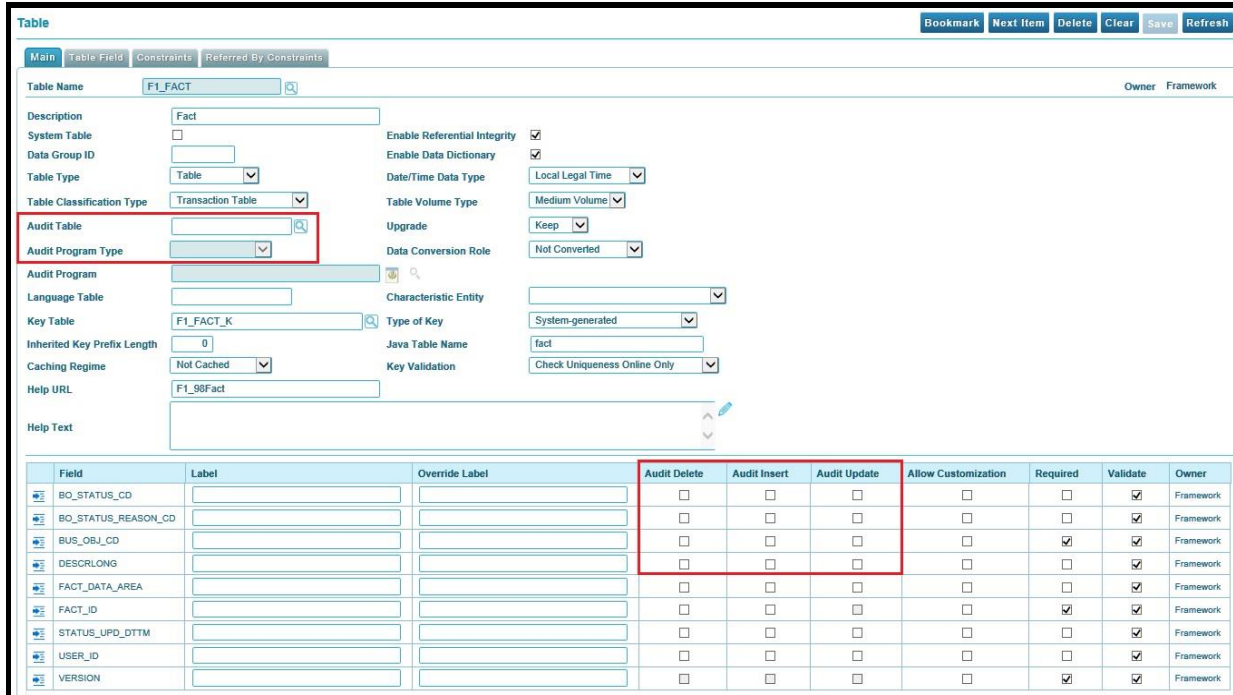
Table

Bookmark Next Item Delete Clear Save Refresh

Main Table Field Constraints Referred By Constraints

Table Name F1_FACT

Owner Framework

Description Fact
System Table ☐
Data Group ID
Table Type Table
Table Classification Type Transaction Table
Audit Table
Audit Program Type
Audit Program
Language Table
Key Table F1_FACT_K
Inherited Key Prefix Length 0
Caching Regime Not Cached
Help URL F1_98Fact
Help Text

Enable Referential Integrity ☑
Enable Data Dictionary ☑
Date/Time Data Type Local Legal Time
Table Volume Type Medium Volume
Upgrade Keep
Data Conversion Role Not Converted
Characteristic Entity
Type of Key System-generated
Java Table Name fact
Key Validation Check Uniqueness Online Only

| Field | Label | Override Label | Audit Delete | Audit Insert | Audit Update | Allow Customization | Required | Validate | Owner |
|---|---|---|---|---|---|---|---|---|---|
| BO_STATUS_CD | | | ☐ | ☐ | ☐ | ☐ | ☐ | ☑ | Framework |
| BO_STATUS_REASON_CD | | | ☐ | ☐ | ☐ | ☐ | ☐ | ☑ | Framework |
| BUS_OBJ_CD | | | ☐ | ☐ | ☐ | ☐ | ☑ | ☑ | Framework |
| DESCRLONG | | | ☐ | ☐ | ☐ | ☐ | ☐ | ☑ | Framework |
| FACT_DATA_AREA | | | ☐ | ☐ | ☐ | ☐ | ☐ | ☑ | Framework |
| FACT_ID | | | ☐ | ☐ | ☐ | ☐ | ☑ | ☑ | Framework |
| STATUS_UPD_DTTM | | | ☐ | ☐ | ☐ | ☐ | ☐ | ☑ | Framework |
| USER_ID | | | ☐ | ☐ | ☐ | ☐ | ☐ | ☑ | Framework |
| VERSION | | | ☐ | ☐ | ☐ | ☐ | ☑ | ☑ | Framework |